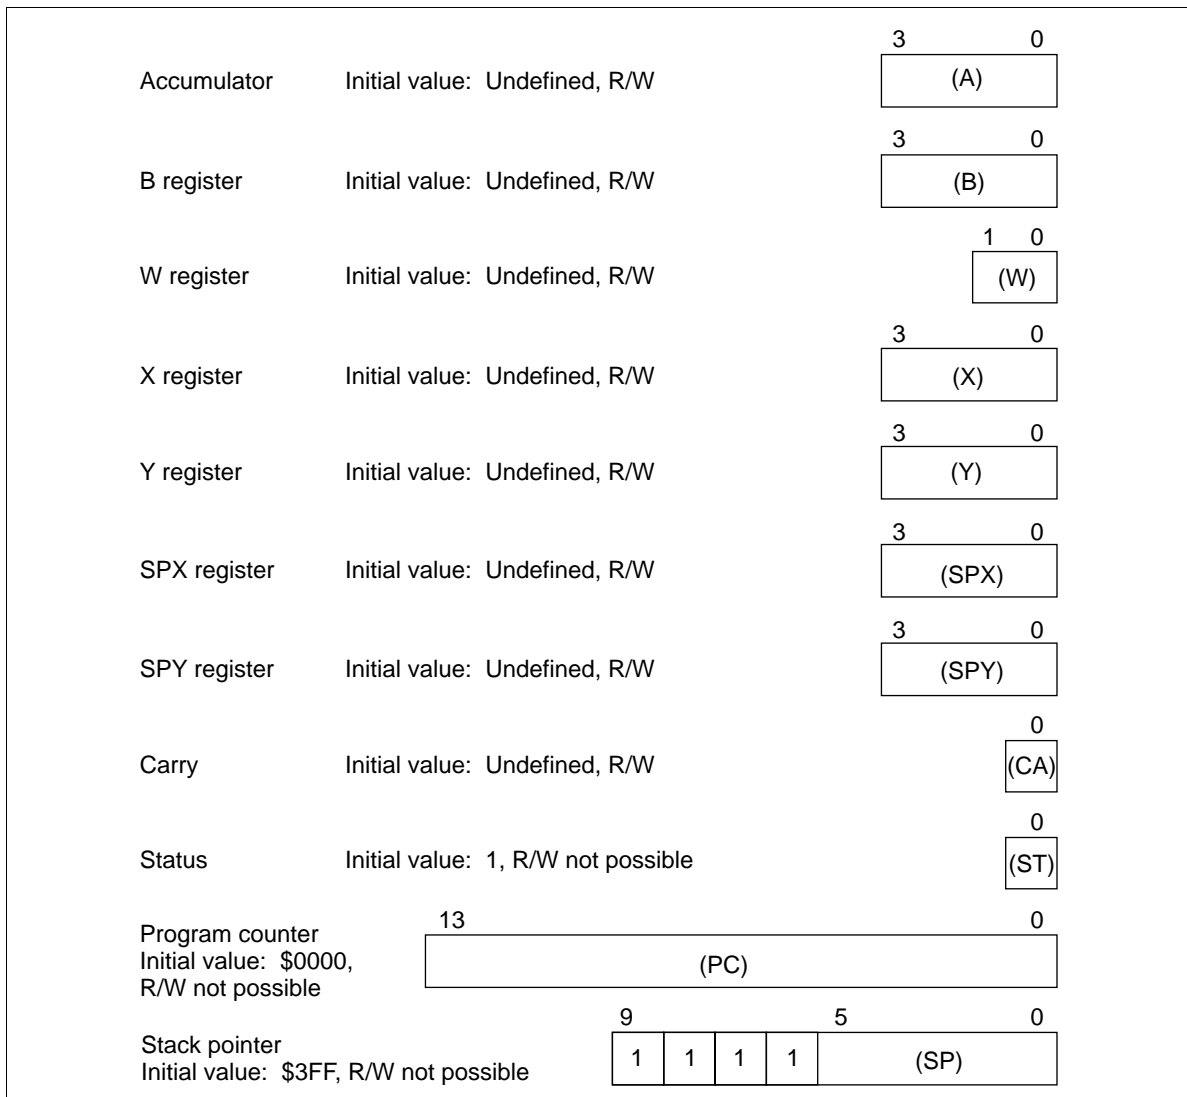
Accumulator Initial value: Undefined, R/W

3 0
(A)

B register Initial value: Undefined, R/W

3 0
(B)

W register Initial value: Undefined, R/W

1 0
(W)

X register Initial value: Undefined, R/W

3 0
(X)

Y register Initial value: Undefined, R/W

3 0
(Y)

SPX register Initial value: Undefined, R/W

3 0
(SPX)

SPY register Initial value: Undefined, R/W

3 0
(SPY)

Carry Initial value: Undefined, R/W

0
(CA)

Status Initial value: 1, R/W not possible

0
(ST)

Program counter
Initial value: \$0000,
R/W not possible

13 0
(PC)

Stack pointer
Initial value: \$3FF, R/W not possible

9 5 0
| 1 | 1 | 1 | 1 | (SP) |